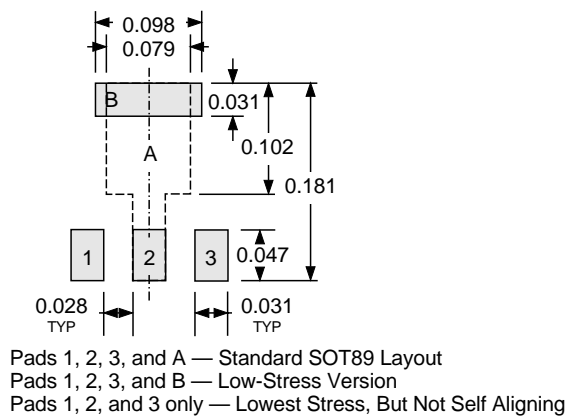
0.098
0.079
B
0.031
A
0.102
0.181
1
2
3
0.047
0.028
TYP
0.031
TYP

Pads 1, 2, 3, and A — Standard SOT89 Layout
Pads 1, 2, 3, and B — Low-Stress Version
Pads 1, 2, and 3 only — Lowest Stress, But Not Self Aligning